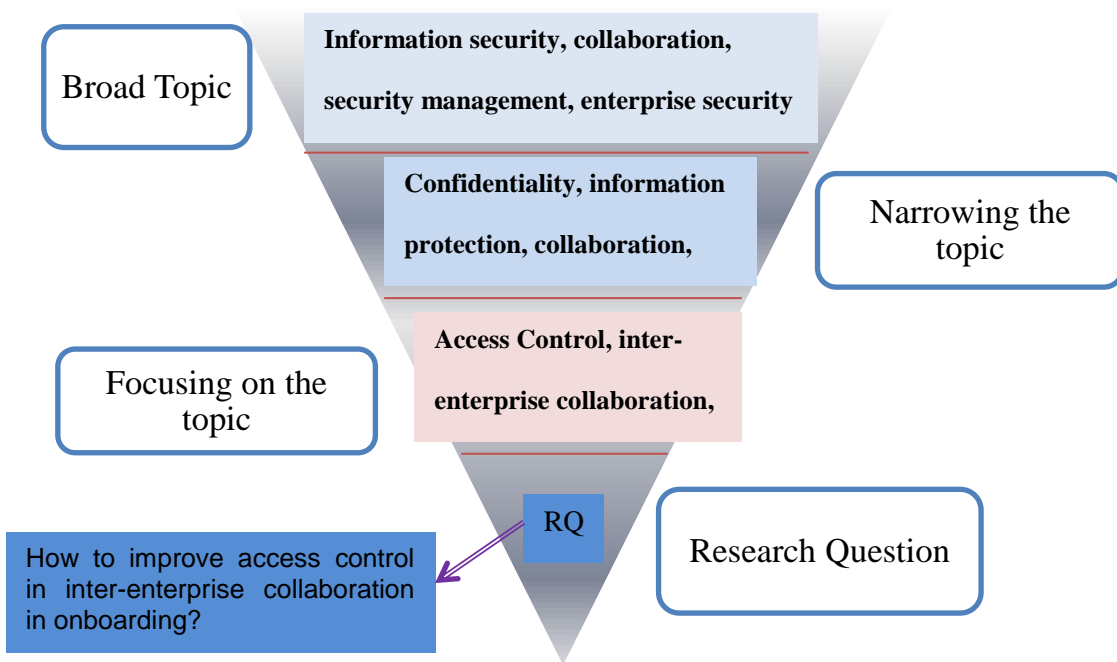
Broad Topic

Information security, collaboration, security management, enterprise security

Confidentiality, information protection, collaboration,

Narrowing the topic

Access Control, inter-enterprise collaboration,

Focusing on the topic

RQ

How to improve access control in inter-enterprise collaboration in onboarding?

Research Question